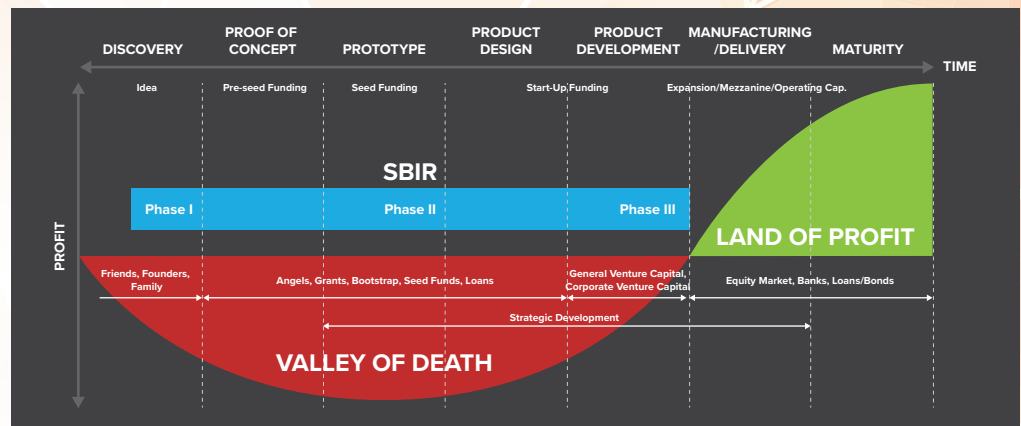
DISCOVERY

PROOF OF CONCEPT

PROTOTYPE

PRODUCT DESIGN

PRODUCT DEVELOPMENT

MANUFACTURING /DELIVERY

MATURITY

TIME

Idea

Pre-seed Funding

Seed Funding

Start-Up Funding

Expansion/Mezzanine/Operating Cap.

PROFIT

SBIR

Phase I

Phase II

Phase III

LAND OF PROFIT

Friends, Founders, Family

Angels, Grants, Bootstrap, Seed Funds, Loans

General Venture Capital, Corporate Venture Capital

Equity Market, Banks, Loans/Bonds

Strategic Development

VALLEY OF DEATH